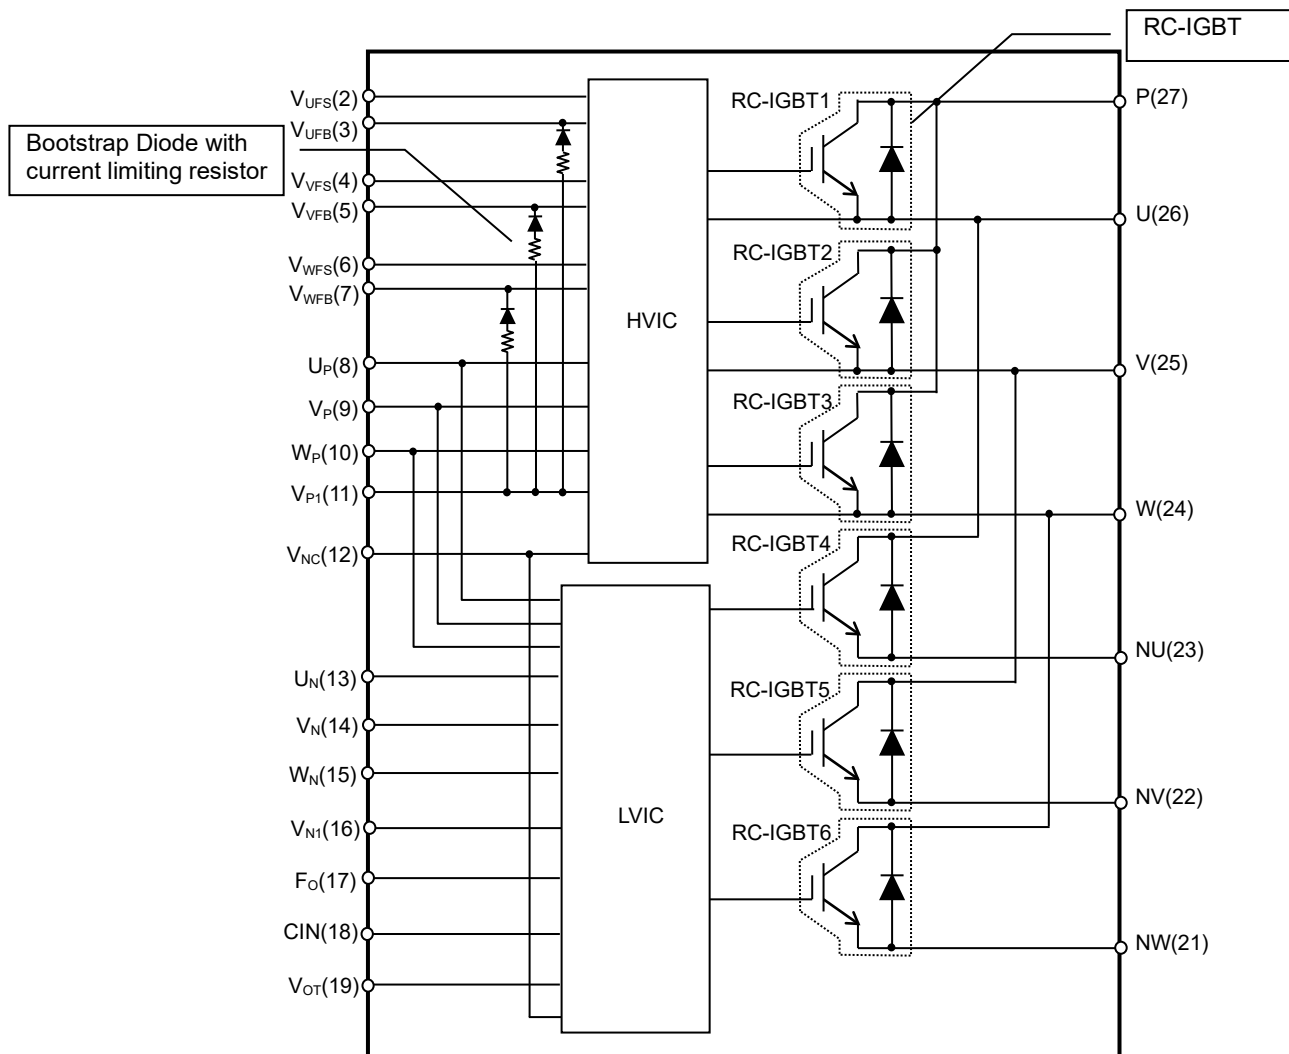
RC-IGBT

Bootstrap Diode with current limiting resistor

$V_{UFS}$(2)
$V_{UFB}$(3)
$V_{VFS}$(4)
$V_{VFB}$(5)
$V_{WFS}$(6)
$V_{WFB}$(7)
$U_P$(8)
$V_P$(9)
$W_P$(10)
$V_{P1}$(11)
$V_{NC}$(12)
$U_N$(13)
$V_N$(14)
$W_N$(15)
$V_{N1}$(16)
$F_O$(17)
CIN(18)
$V_{OT}$(19)

HVIC

LVIC

RC-IGBT1
RC-IGBT2
RC-IGBT3
RC-IGBT4
RC-IGBT5
RC-IGBT6

P(27)
U(26)
V(25)
W(24)
NU(23)
NV(22)
NW(21)